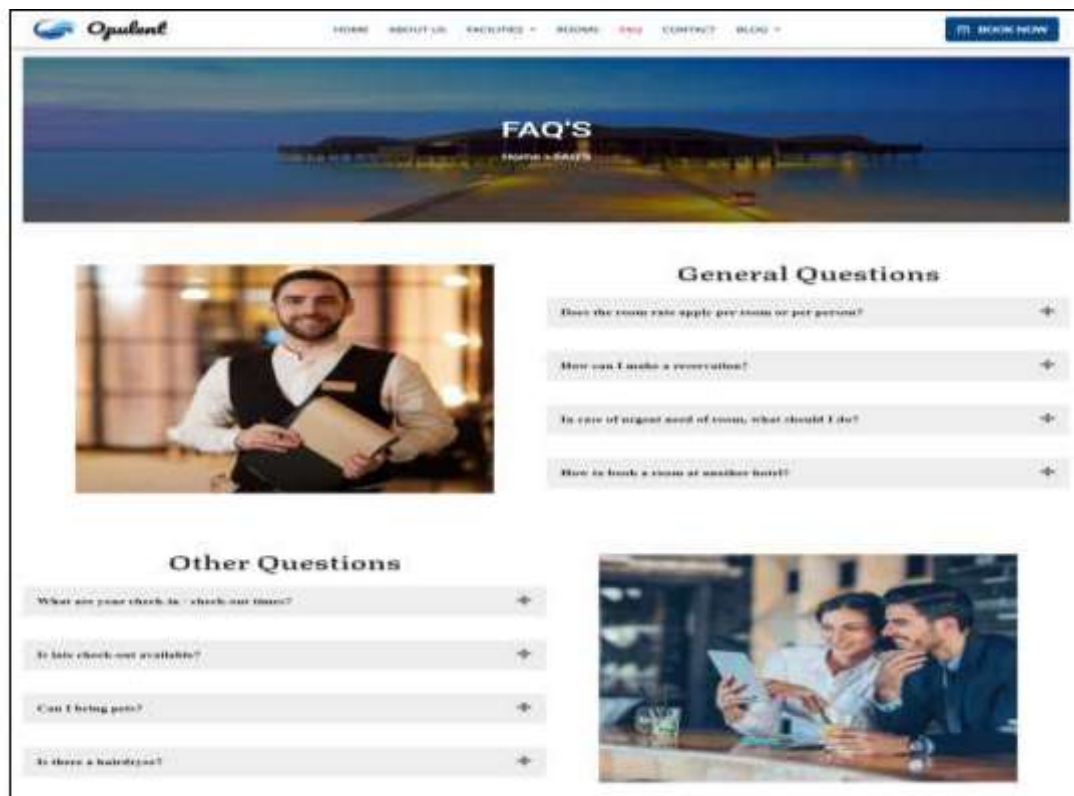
Opulent

HOME ABOUT US FACILITIES ROOMS FAQ CONTACT BLOG

BOOK NOW

FAQ'S

Home » FAQ'S

General Questions

Does the room rate apply per room or per person?

How can I make a reservation?

In case of urgent need of room, what should I do?

How to book a room at another hotel?

Other Questions

What are your check in - check out times?

Is late check-out available?

Can I bring pets?

Is there a hairdryer?